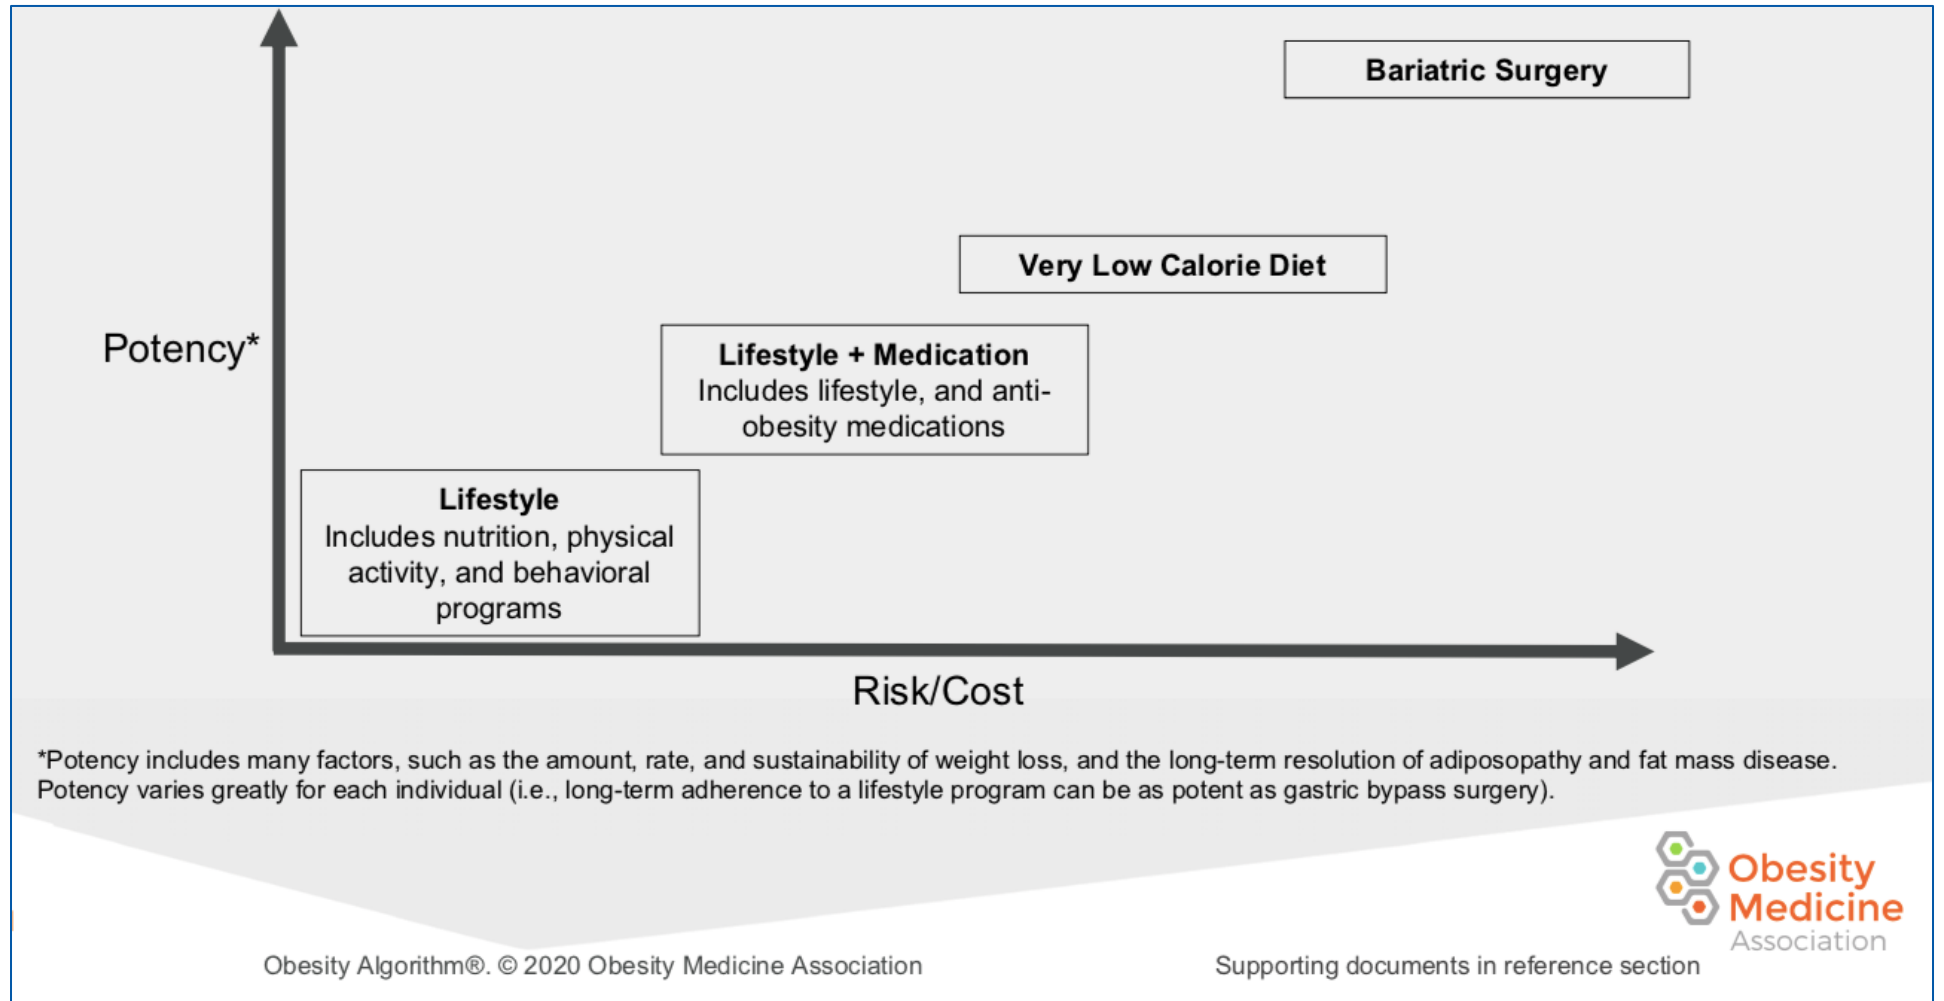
Bariatric Surgery

Very Low Calorie Diet

Potency*

Lifestyle + Medication
Includes lifestyle, and anti-obesity medications

Lifestyle
Includes nutrition, physical activity, and behavioral programs

Risk/Cost

*Potency includes many factors, such as the amount, rate, and sustainability of weight loss, and the long-term resolution of adiposopathy and fat mass disease. Potency varies greatly for each individual (i.e., long-term adherence to a lifestyle program can be as potent as gastric bypass surgery).

Obesity Medicine Association

Obesity Algorithm®. © 2020 Obesity Medicine Association

Supporting documents in reference section